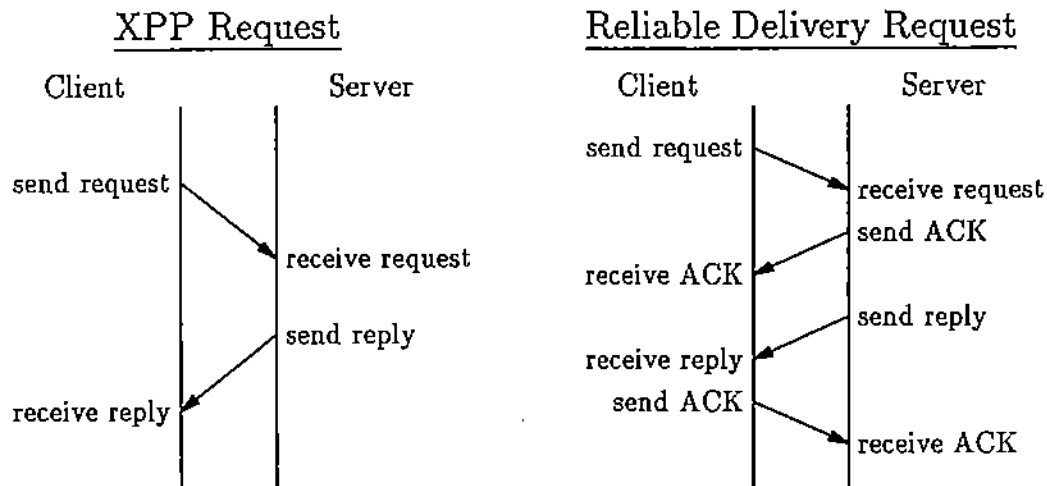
XPP Request

Client

Server

send request

receive request

send reply

receive reply

Reliable Delivery Request

Client

Server

send request

receive request

send ACK

receive ACK

send reply

receive reply

send ACK

receive ACK